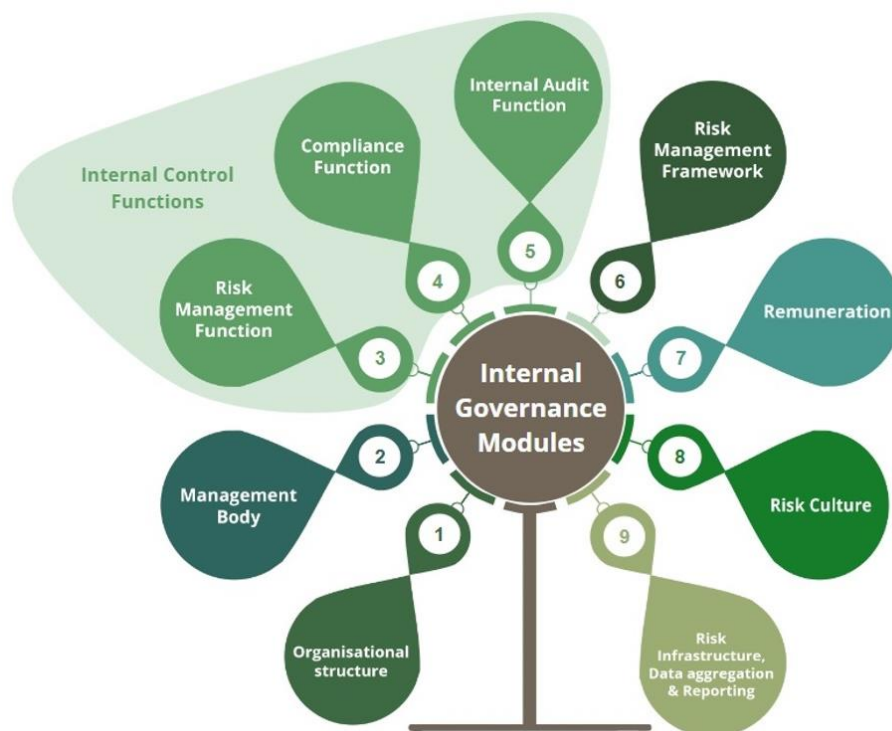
Internal Control Functions

Internal Audit Function

Compliance Function

Risk Management Framework

Risk Management Function

Remuneration

5

4

6

3

7

Internal Governance Modules

2

8

Management Body

Risk Culture

1

9

Organisational structure

Risk Infrastructure, Data aggregation & Reporting